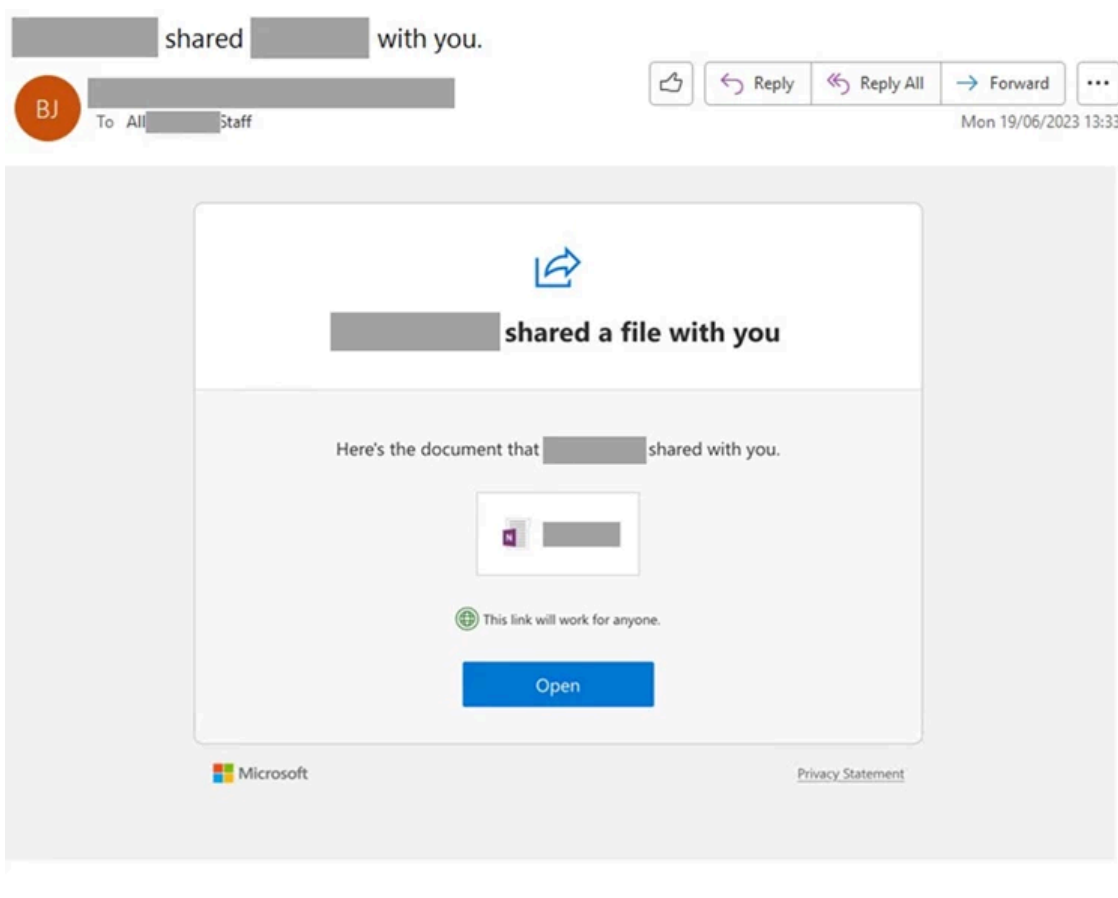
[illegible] shared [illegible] with you.

BJ

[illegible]

To All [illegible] Staff

Reply

Reply All

Forward

...

Mon 19/06/2023 13:33

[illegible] shared a file with you

Here's the document that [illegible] shared with you.

N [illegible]

This link will work for anyone.

Open

Microsoft

Privacy Statement